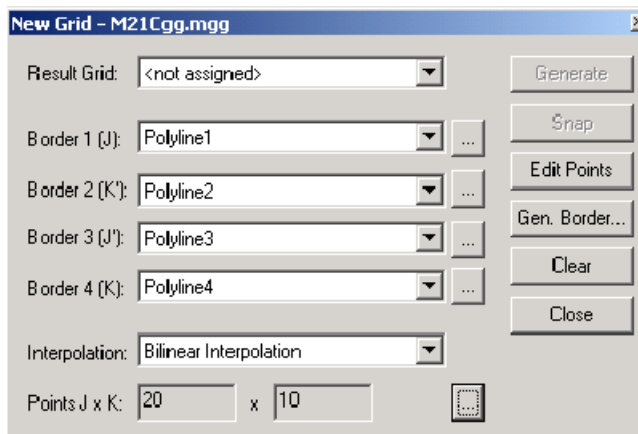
New Grid - M21Cgg.mgg

Result Grid: <not assigned>

Generate

Snap

Border 1 (J): Polyline1 ...

Edit Points

Border 2 (K'): Polyline2 ...

Gen. Border...

Border 3 (J'): Polyline3 ...

Clear

Border 4 (K): Polyline4 ...

Close

Interpolation: Bilinear Interpolation

Points J x K: 20 x 10